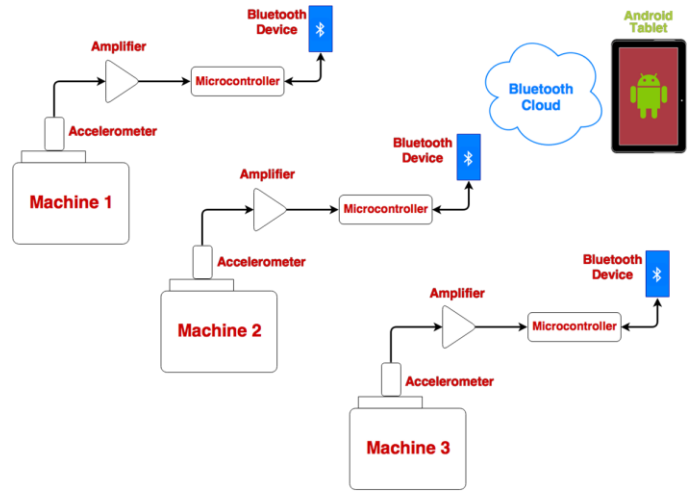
Bluetooth Device

Amplifier

Microcontroller

Accelerometer

Machine 1

Android Tablet

Bluetooth Cloud

Bluetooth Device

Amplifier

Microcontroller

Accelerometer

Machine 2

Bluetooth Device

Amplifier

Microcontroller

Accelerometer

Machine 3